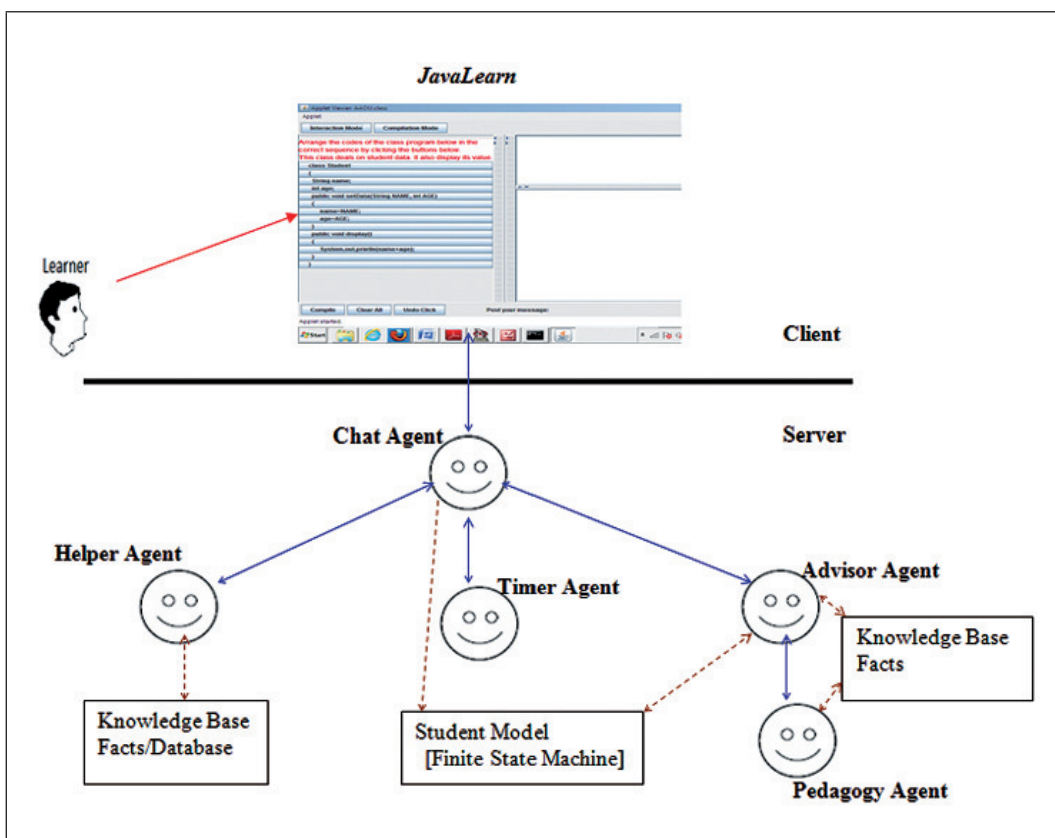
JavaLearn

Applet Viewer: AACIU.class
Applet
Interaction Mode
Compilation Mode
Arrange the codes of the class program below in the correct sequence by clicking the buttons below.
This class deals on student data. It also display its value.
class Student
{
String name;
int age;
public void setData(String NAME,int AGE)
{
name=NAME;
age=AGE;
}
public void display()
{
System.out.println(name+age);
}
}
Compile
Clear All
Undo Click
Post your message:
Applet started.
Start

Learner

Client

Server

Chat Agent

Helper Agent

Timer Agent

Advisor Agent

Knowledge Base Facts

Knowledge Base Facts/Database

Student Model [Finite State Machine]

Pedagogy Agent